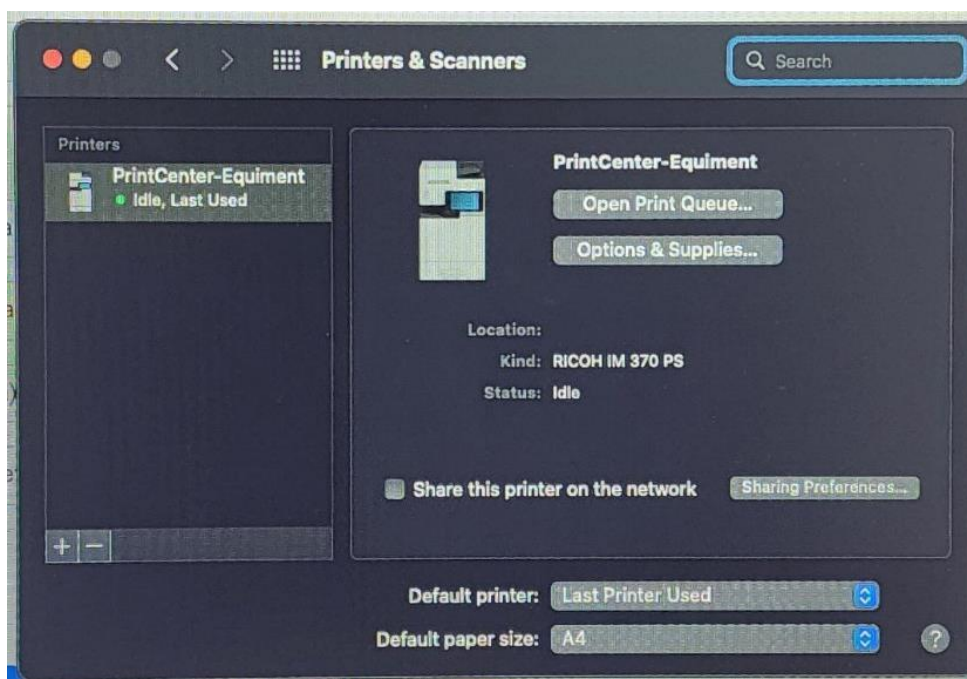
Printers & Scanners

Search

Printers

PrintCenter-Equiment
Idle, Last Used

PrintCenter-Equiment

Open Print Queue...

Options & Supplies...

Location:
Kind: RICOH IM 370 PS
Status: Idle

Share this printer on the network

Sharing Preferences...

+ −

Default printer: Last Printer Used

Default paper size: A4

?